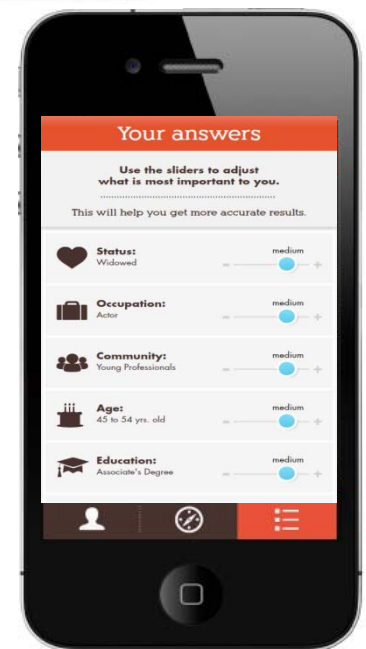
Your answers

Use the sliders to adjust what is most important to you.

This will help you get more accurate results.

Status:
Widowed
medium
−
+

Occupation:
Actor
medium
−
+

Community:
Young Professionals
medium
−
+

Age:
45 to 54 yrs. old
medium
−
+

Education:
Associate's Degree
medium
−
+